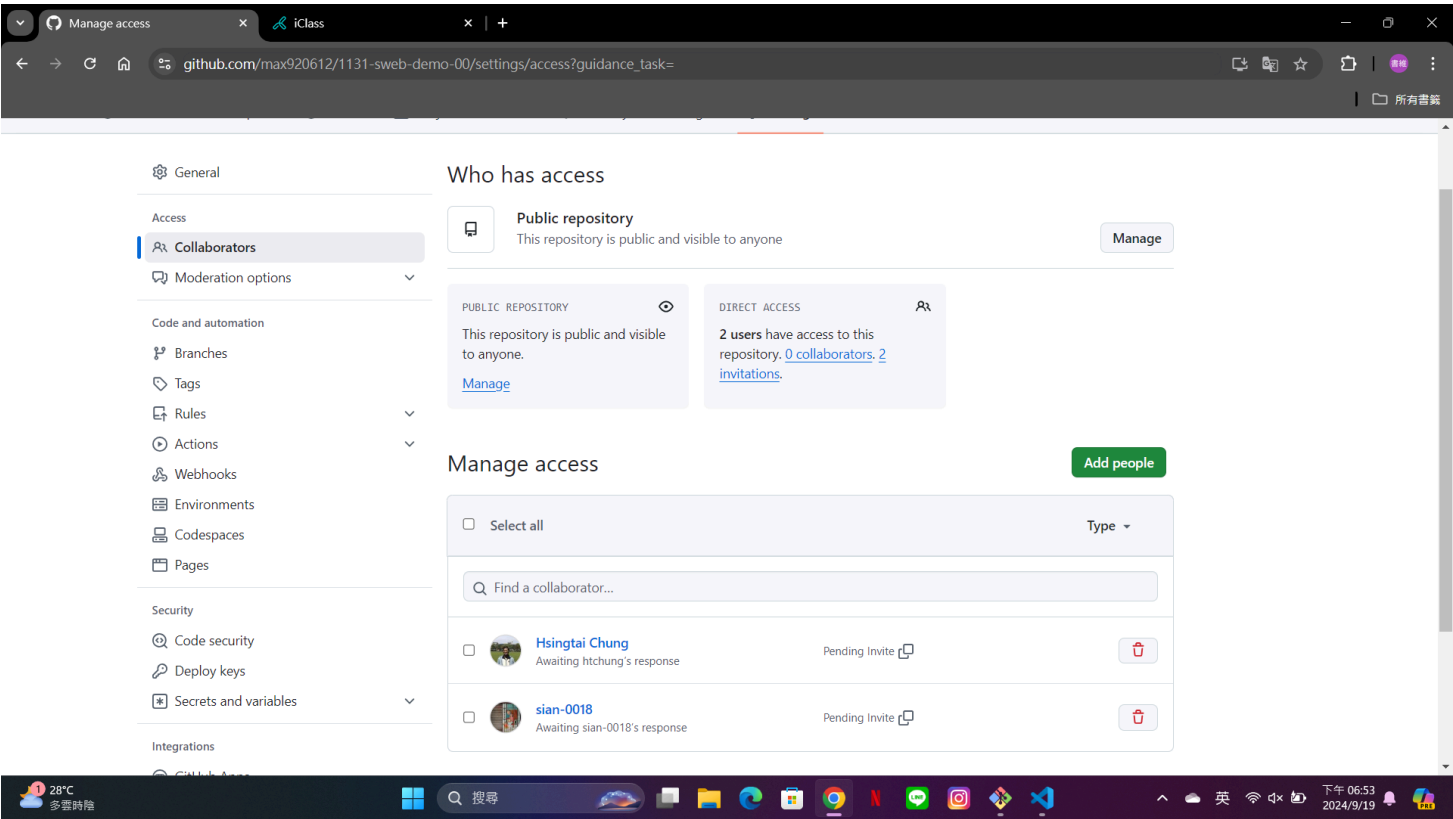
Manage access
iClass
github.com/max920612/1131-sweb-demo-00/settings/access?guidance_task=
所有書籤

General

Access
Collaborators
Moderation options

Code and automation
Branches
Tags
Rules
Actions
Webhooks
Environments
Codespaces
Pages

Security
Code security
Deploy keys
Secrets and variables

Integrations

Who has access

Public repository
This repository is public and visible to anyone
Manage

PUBLIC REPOSITORY
This repository is public and visible to anyone.
Manage

DIRECT ACCESS
2 users have access to this repository. 0 collaborators. 2 invitations.

Manage access
Add people

Select all
Type

Find a collaborator...

Hsingtai Chung
Awaiting htchung's response
Pending Invite

sian-0018
Awaiting sian-0018's response
Pending Invite

28°C
多雲時陰
搜尋
英
下午 06:53
2024/9/19